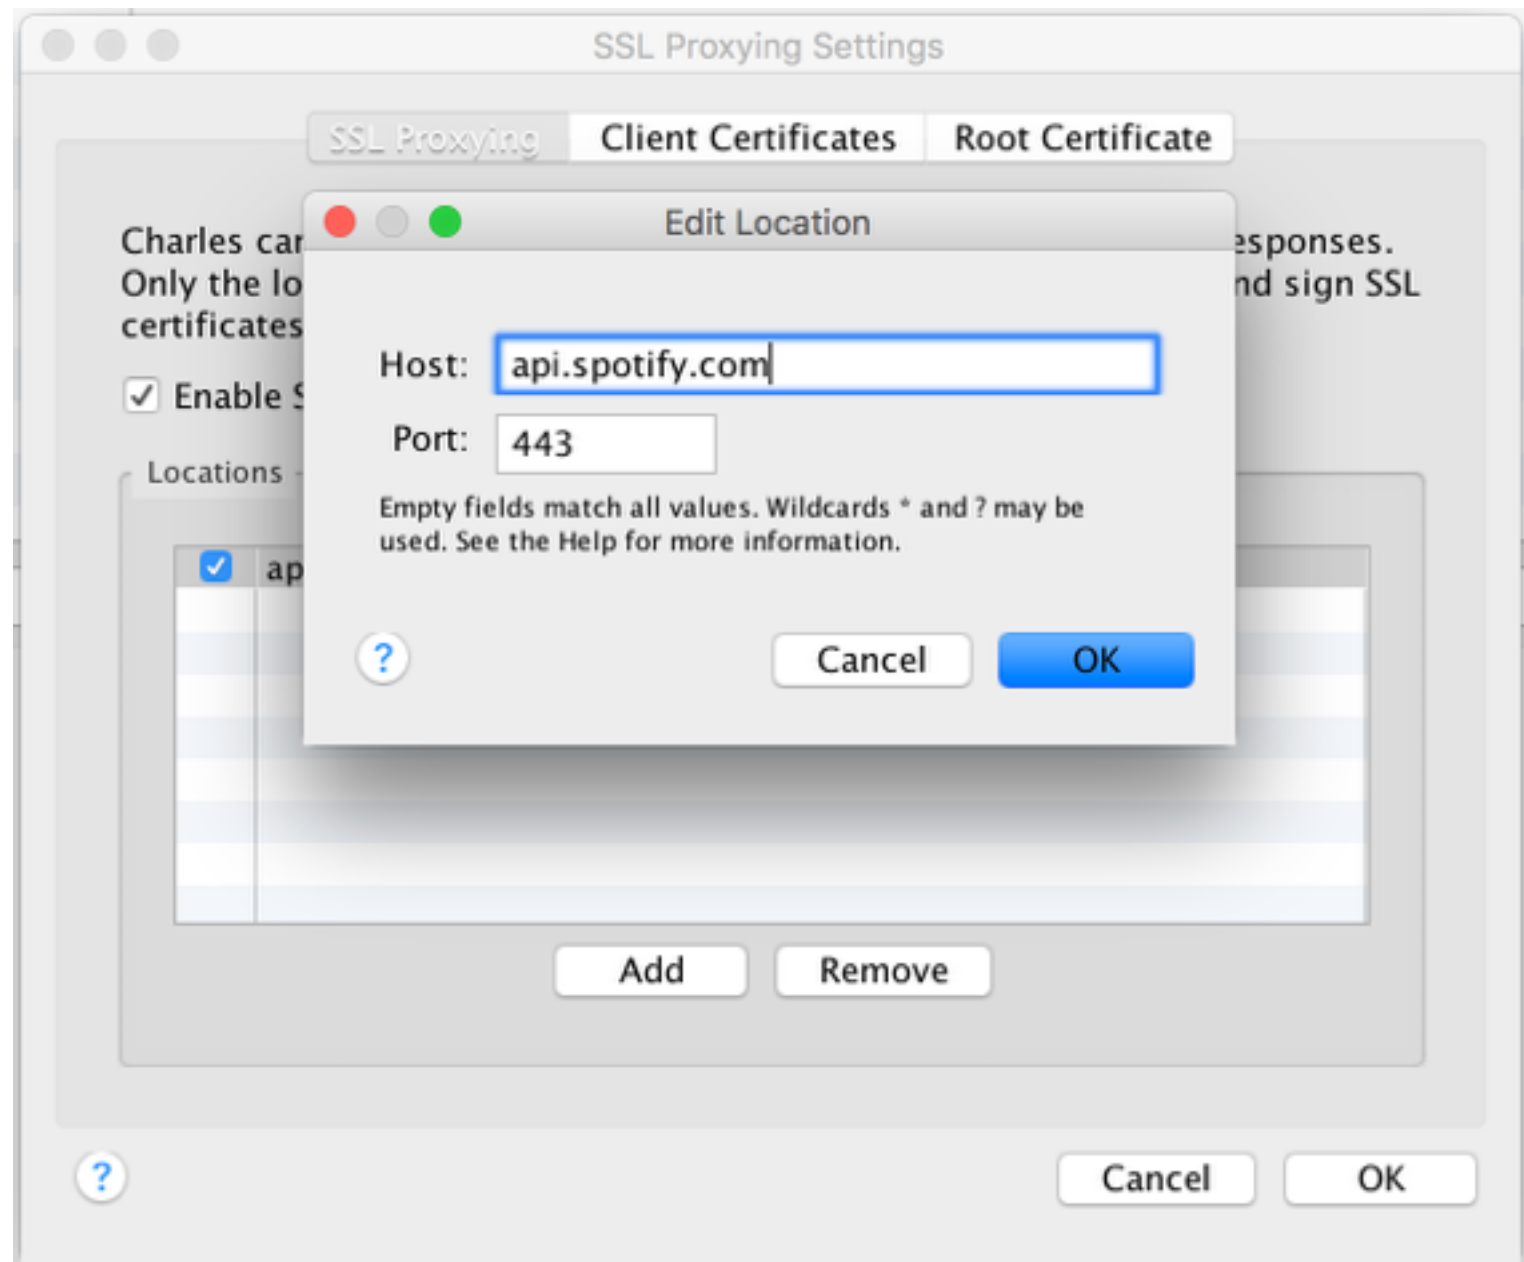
SSL Proxying Settings

SSL Proxying | Client Certificates | Root Certificate

Charles car
Only the lo
certificates

esponses.
nd sign SSL

Enable S

Locations

ap

Edit Location

Host: api.spotify.com

Port: 443

Empty fields match all values. Wildcards * and ? may be used. See the Help for more information.

?

Cancel

OK

Add

Remove

?

Cancel

OK